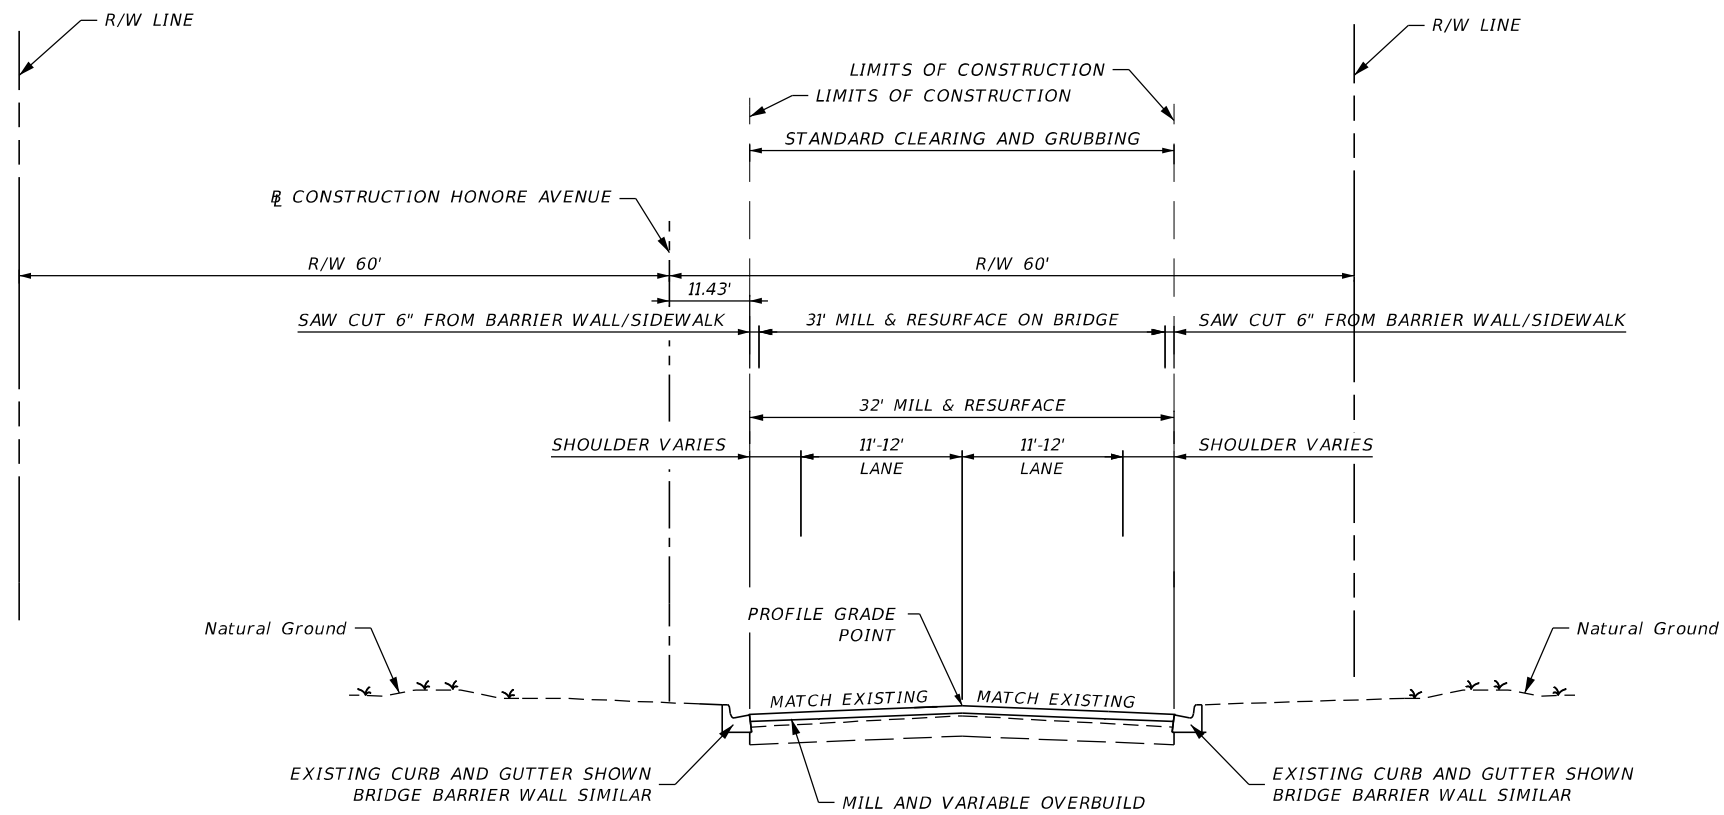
R/W LINE

R/W LINE

LIMITS OF CONSTRUCTION

LIMITS OF CONSTRUCTION

STANDARD CLEARING AND GRUBBING

℄ CONSTRUCTION HONORE AVENUE

R/W 60'

R/W 60'

11.43'

SAW CUT 6" FROM BARRIER WALL/SIDEWALK

31' MILL & RESURFACE ON BRIDGE

SAW CUT 6" FROM BARRIER WALL/SIDEWALK

32' MILL & RESURFACE

SHOULDER VARIES

11'-12'
LANE

11'-12'
LANE

SHOULDER VARIES

Natural Ground

PROFILE GRADE POINT

Natural Ground

MATCH EXISTING

MATCH EXISTING

EXISTING CURB AND GUTTER SHOWN
BRIDGE BARRIER WALL SIMILAR

MILL AND VARIABLE OVERBUILD

EXISTING CURB AND GUTTER SHOWN
BRIDGE BARRIER WALL SIMILAR